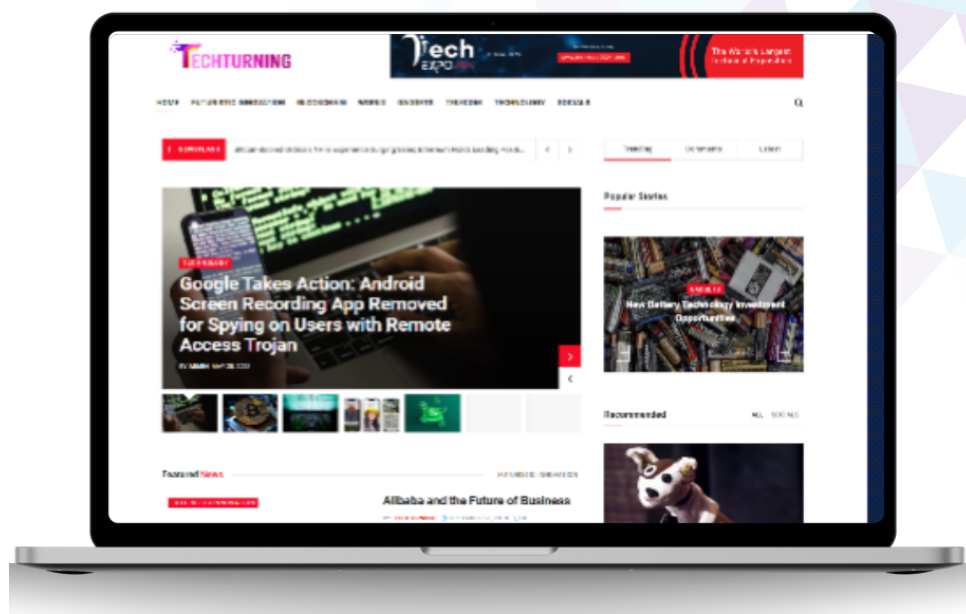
TECHTURNING

Tech EXPO

The World's Largest Technical Exposition

HOME FUTURISTIC INNOVATION BLOCKCHAIN MOBILE GADGETS TRENDS TECHNOLOGY SOCIALS

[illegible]

Trending Comments Latest

Popular Stories

TECHNOLOGY

Google Takes Action: Android Screen Recording App Removed for Spying on Users with Remote Access Trojan

GADGETS

New Battery Technology Investment Opportunities

Recommended

ALL SOCIALS

Featured News

Alibaba and the Future of Business